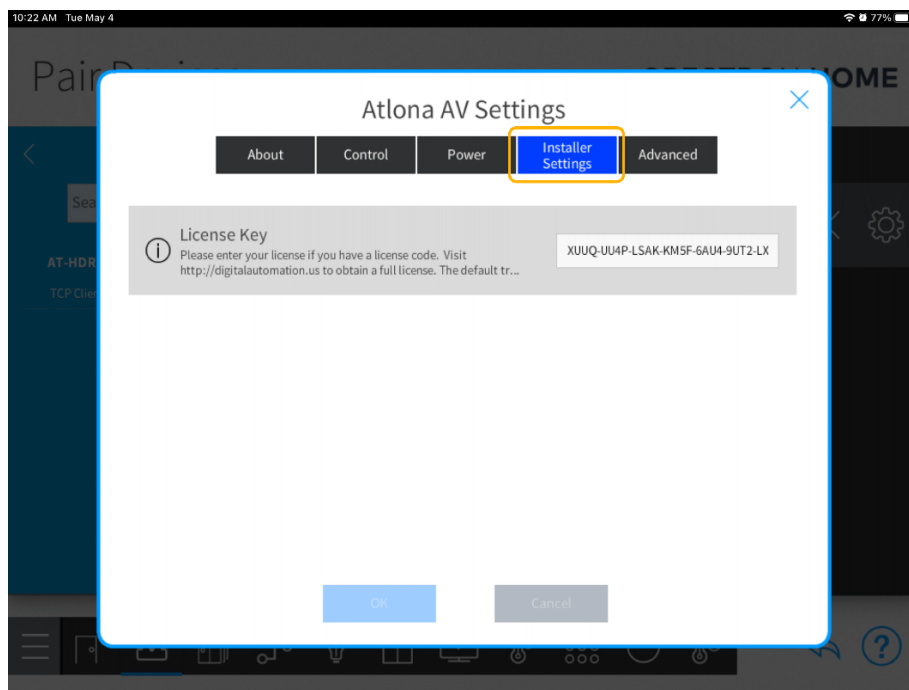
10:22 AM Tue May 4

77%

Pair

HOME

Sea

AT-HDR

TCP Clie

Atlona AV Settings

About

Control

Power

Installer Settings

Advanced

License Key

Please enter your license if you have a license code. Visit http://digitalautomation.us to obtain a full license. The default tr...

XUUQ-UU4P-LSAK-KM5F-6AU4-9UT2-LX

OK

Cancel